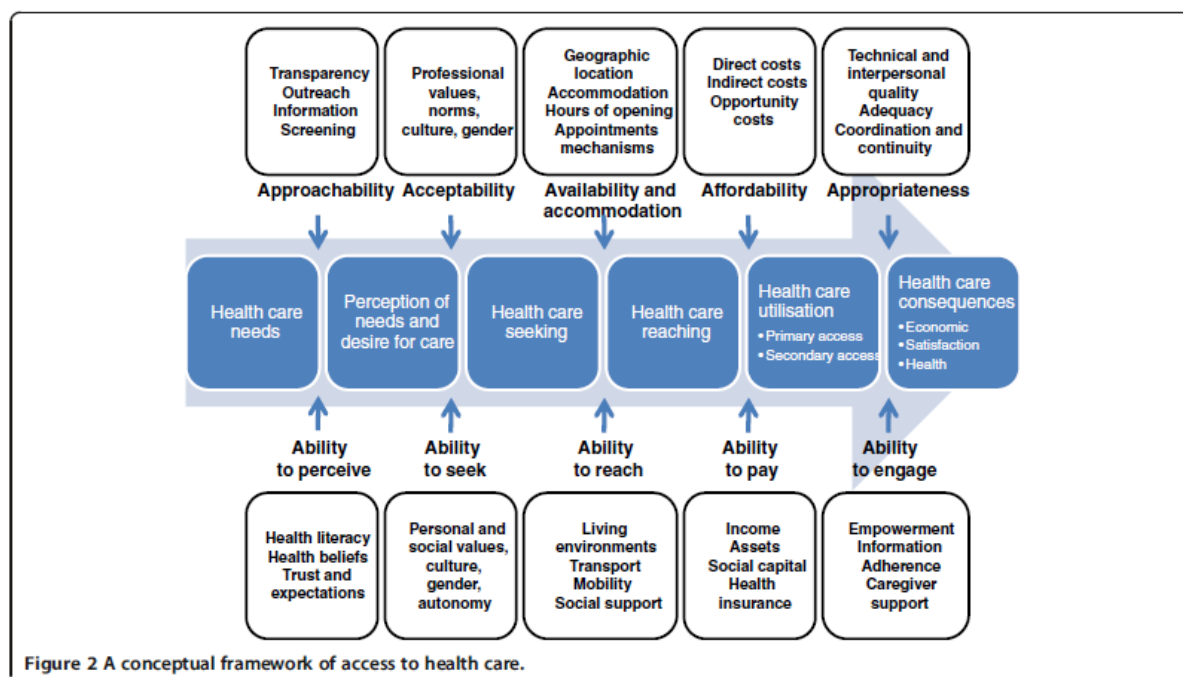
Transparency
Outreach
Information
Screening

Professional values, norms, culture, gender

Geographic location
Accommodation
Hours of opening
Appointments mechanisms

Direct costs
Indirect costs
Opportunity costs

Technical and interpersonal quality
Adequacy
Coordination and continuity

Approachability

Acceptability

Availability and accommodation

Affordability

Appropriateness

Health care needs

Perception of needs and desire for care

Health care seeking

Health care reaching

Health care utilisation
• Primary access
• Secondary access

Health care consequences
• Economic
• Satisfaction
• Health

Ability to perceive

Ability to seek

Ability to reach

Ability to pay

Ability to engage

Health literacy
Health beliefs
Trust and expectations

Personal and social values, culture, gender, autonomy

Living environments
Transport
Mobility
Social support

Income
Assets
Social capital
Health insurance

Empowerment
Information
Adherence
Caregiver support

Figure 2 A conceptual framework of access to health care.